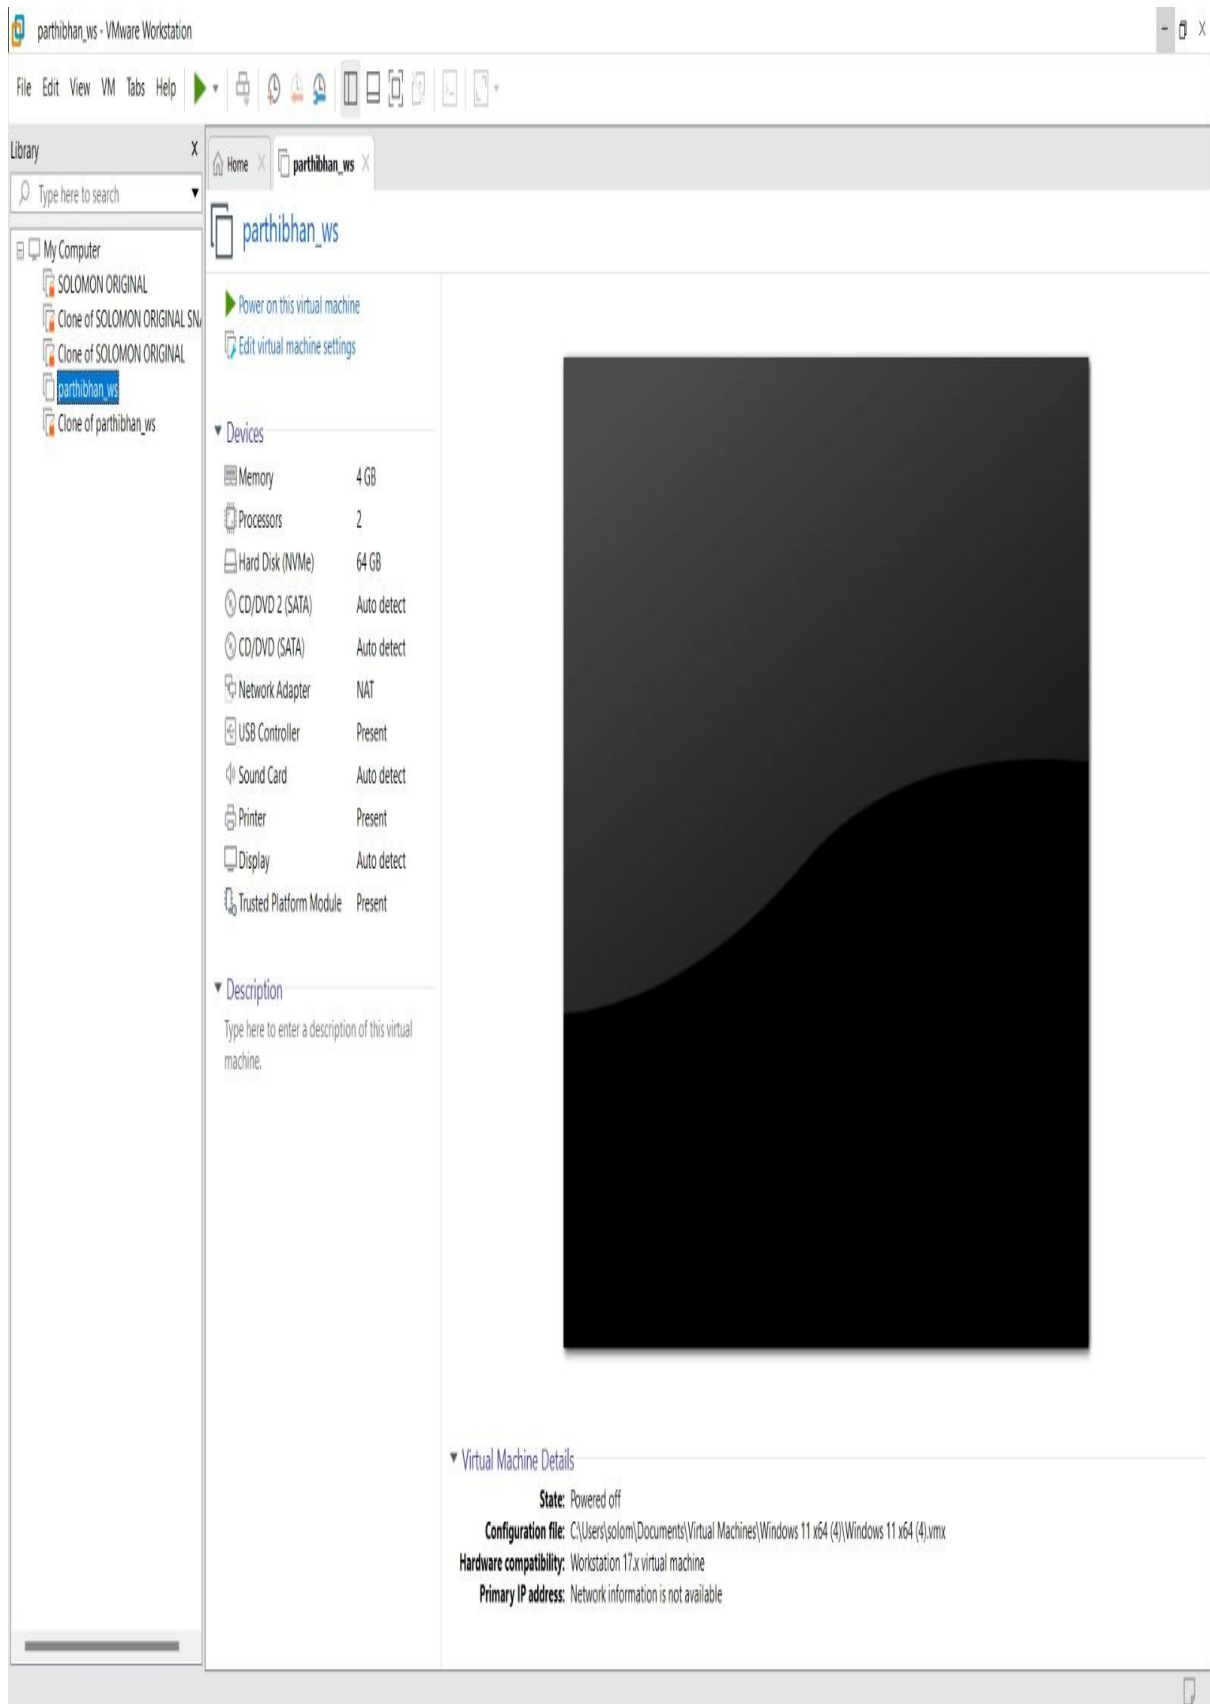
parthibhan_ws - VMware Workstation

File Edit View VM Tabs Help

Library
Type here to search

My Computer
SOLOMON ORIGINAL
Clone of SOLOMON ORIGINAL SN
Clone of SOLOMON ORIGINAL
parthibhan_ws
Clone of parthibhan_ws

Home
parthibhan_ws

parthibhan_ws

Power on this virtual machine
Edit virtual machine settings

Devices

| | |
|---|---|
| Memory | 4 GB |
| Processors | 2 |
| Hard Disk (NVMe) | 64 GB |
| CD/DVD 2 (SATA) | Auto detect |
| CD/DVD (SATA) | Auto detect |
| Network Adapter | NAT |
| USB Controller | Present |
| Sound Card | Auto detect |
| Printer | Present |
| Display | Auto detect |
| Trusted Platform Module | Present |

Description
Type here to enter a description of this virtual machine.

Virtual Machine Details
State: Powered off
Configuration file: C:\Users\solom\Documents\Virtual Machines\Windows 11 x64 (4)\Windows 11 x64 (4).vmx
Hardware compatibility: Workstation 17.x virtual machine
Primary IP address: Network information is not available